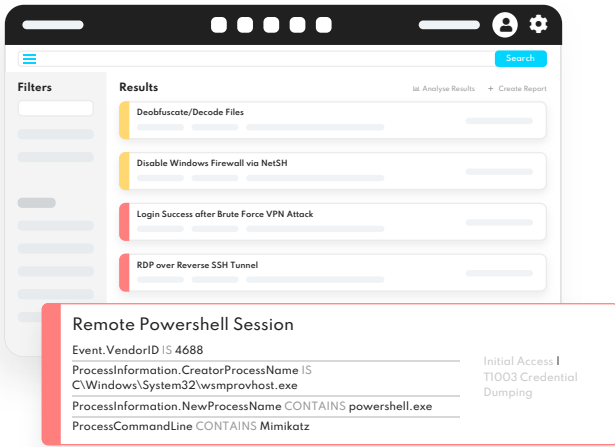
Search

Filters

Results

Analyse Results

+ Create Report

Deobfuscate/Decode Files

Disable Windows Firewall via NetSH

Login Success after Brute Force VPN Attack

RDP over Reverse SSH Tunnel

Remote Powershell Session

Event.VendorID IS 4688

ProcessInformation.CreatorProcessName IS C\Windows\System32\wsmprovhost.exe

ProcessInformation.NewProcessName CONTAINS powershell.exe

ProcessCommandLine CONTAINS Mimikatz

Initial Access | T1003 Credential Dumping